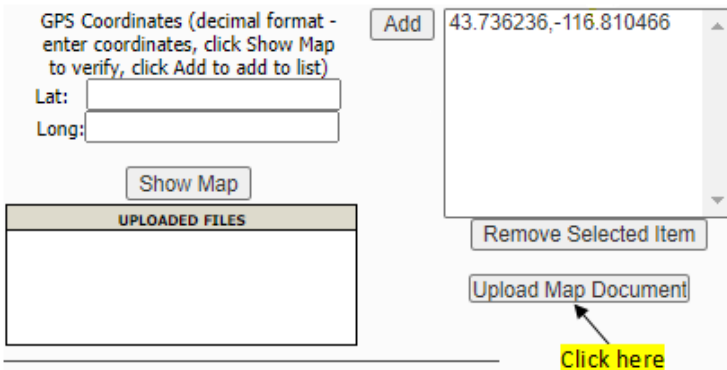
GPS Coordinates (decimal format - enter coordinates, click Show Map to verify, click Add to add to list)

Lat:

Long:

Show Map

Add

43.736236,-116.810466

UPLOADED FILES

Remove Selected Item

Upload Map Document

Click here